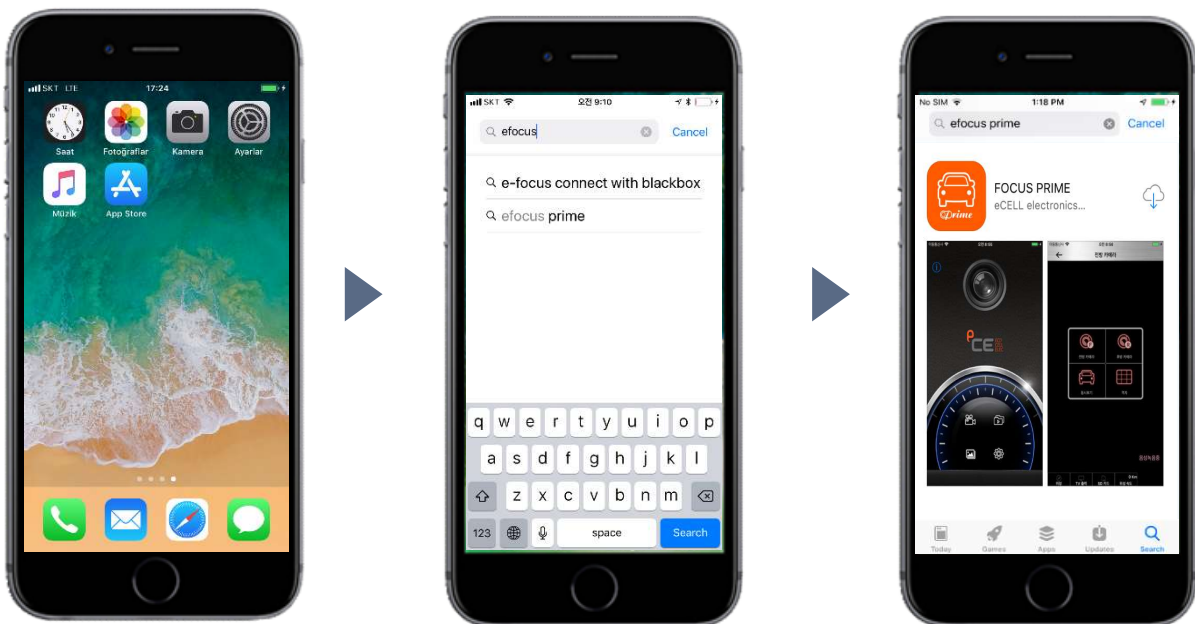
SKT LTE 17:24

Saat
Fotoğraflar
Kamera
Ayarlar
Müzik
App Store

SKT 오전 9:10

efocus
Cancel

e-focus connect with blackbox
efocus prime

q w e r t y u i o p
a s d f g h j k l
z x c v b n m
123
space
Search

No SIM 1:18 PM

efocus prime
Cancel

FOCUS PRIME
eCELL electronics...

Today
Games
Apps
Updates
Search